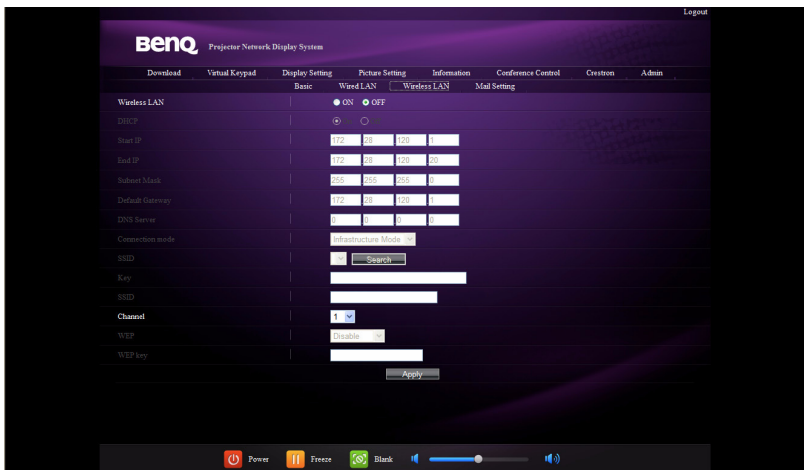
Logout

BenQ Projector Network Display System

Download Virtual Keypad Display Setting Picture Setting Information Conference Control Crestron Admin

Basic Wired LAN Wireless LAN Mail Setting

| | |
|---|---|
| Wireless LAN | ON OFF |
| DHCP | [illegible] |
| Start IP | 172 28 120 1 |
| End IP | 172 28 120 20 |
| Subnet Mask | 255 255 255 0 |
| Default Gateway | 172 28 120 1 |
| DNS Server | 0 0 0 0 |
| Connection mode | Infrastructure Mode |
| SSID | Search |
| Key | |
| SSID | |
| Channel | 1 |
| WEP | Disable |
| WEP key | |

Apply

Power Freeze Blank